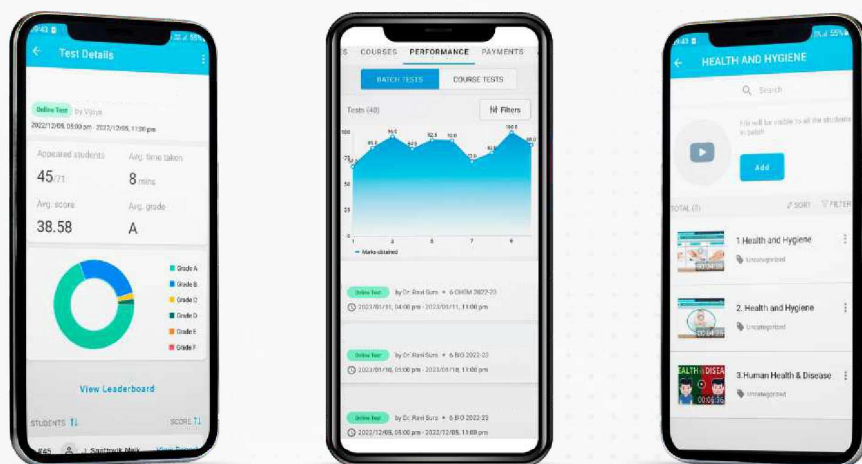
Test Details

Online Test by Vijaya

2022/12/09, 05:00 pm - 2022/12/09, 11:00 pm

Appeared students

45/71

Avg. time taken

8 mins

Avg. score

38.58

Avg. grade

A

Grade A

Grade B

Grade C

Grade D

Grade E

Grade F

View Leaderboard

STUDENTS

SCORE

#45

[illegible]

View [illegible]

COURSES PERFORMANCE PAYMENTS

BATCH TESTS

COURSE TESTS

Tests (40)

Filters

100

75

50

25

0

1

3

5

7

9

Marks obtained

Online Test by Dr. Ravi Sura • 6 CHEM 2022-23

2023/01/11, 04:00 pm - 2023/01/11, 11:00 pm

Online Test by Dr. Ravi Sura • 6 BIO 2022-23

2023/01/10, 05:00 pm - 2023/01/10, 11:00 pm

Online Test by Dr. Ravi Sura • 6 BIO 2022-23

2022/12/09, 05:00 pm - 2022/12/09, 11:00 pm

HEALTH AND HYGIENE

Search

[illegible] will be visible to all the students in batch

Add

TOTAL (3)

SORT

FILTER

1.Health and Hygiene

Uncategorized

2. Health and Hygiene

Uncategorized

3.Human Health & Disease

Uncategorized

EALTH & DISEA

00:06:36